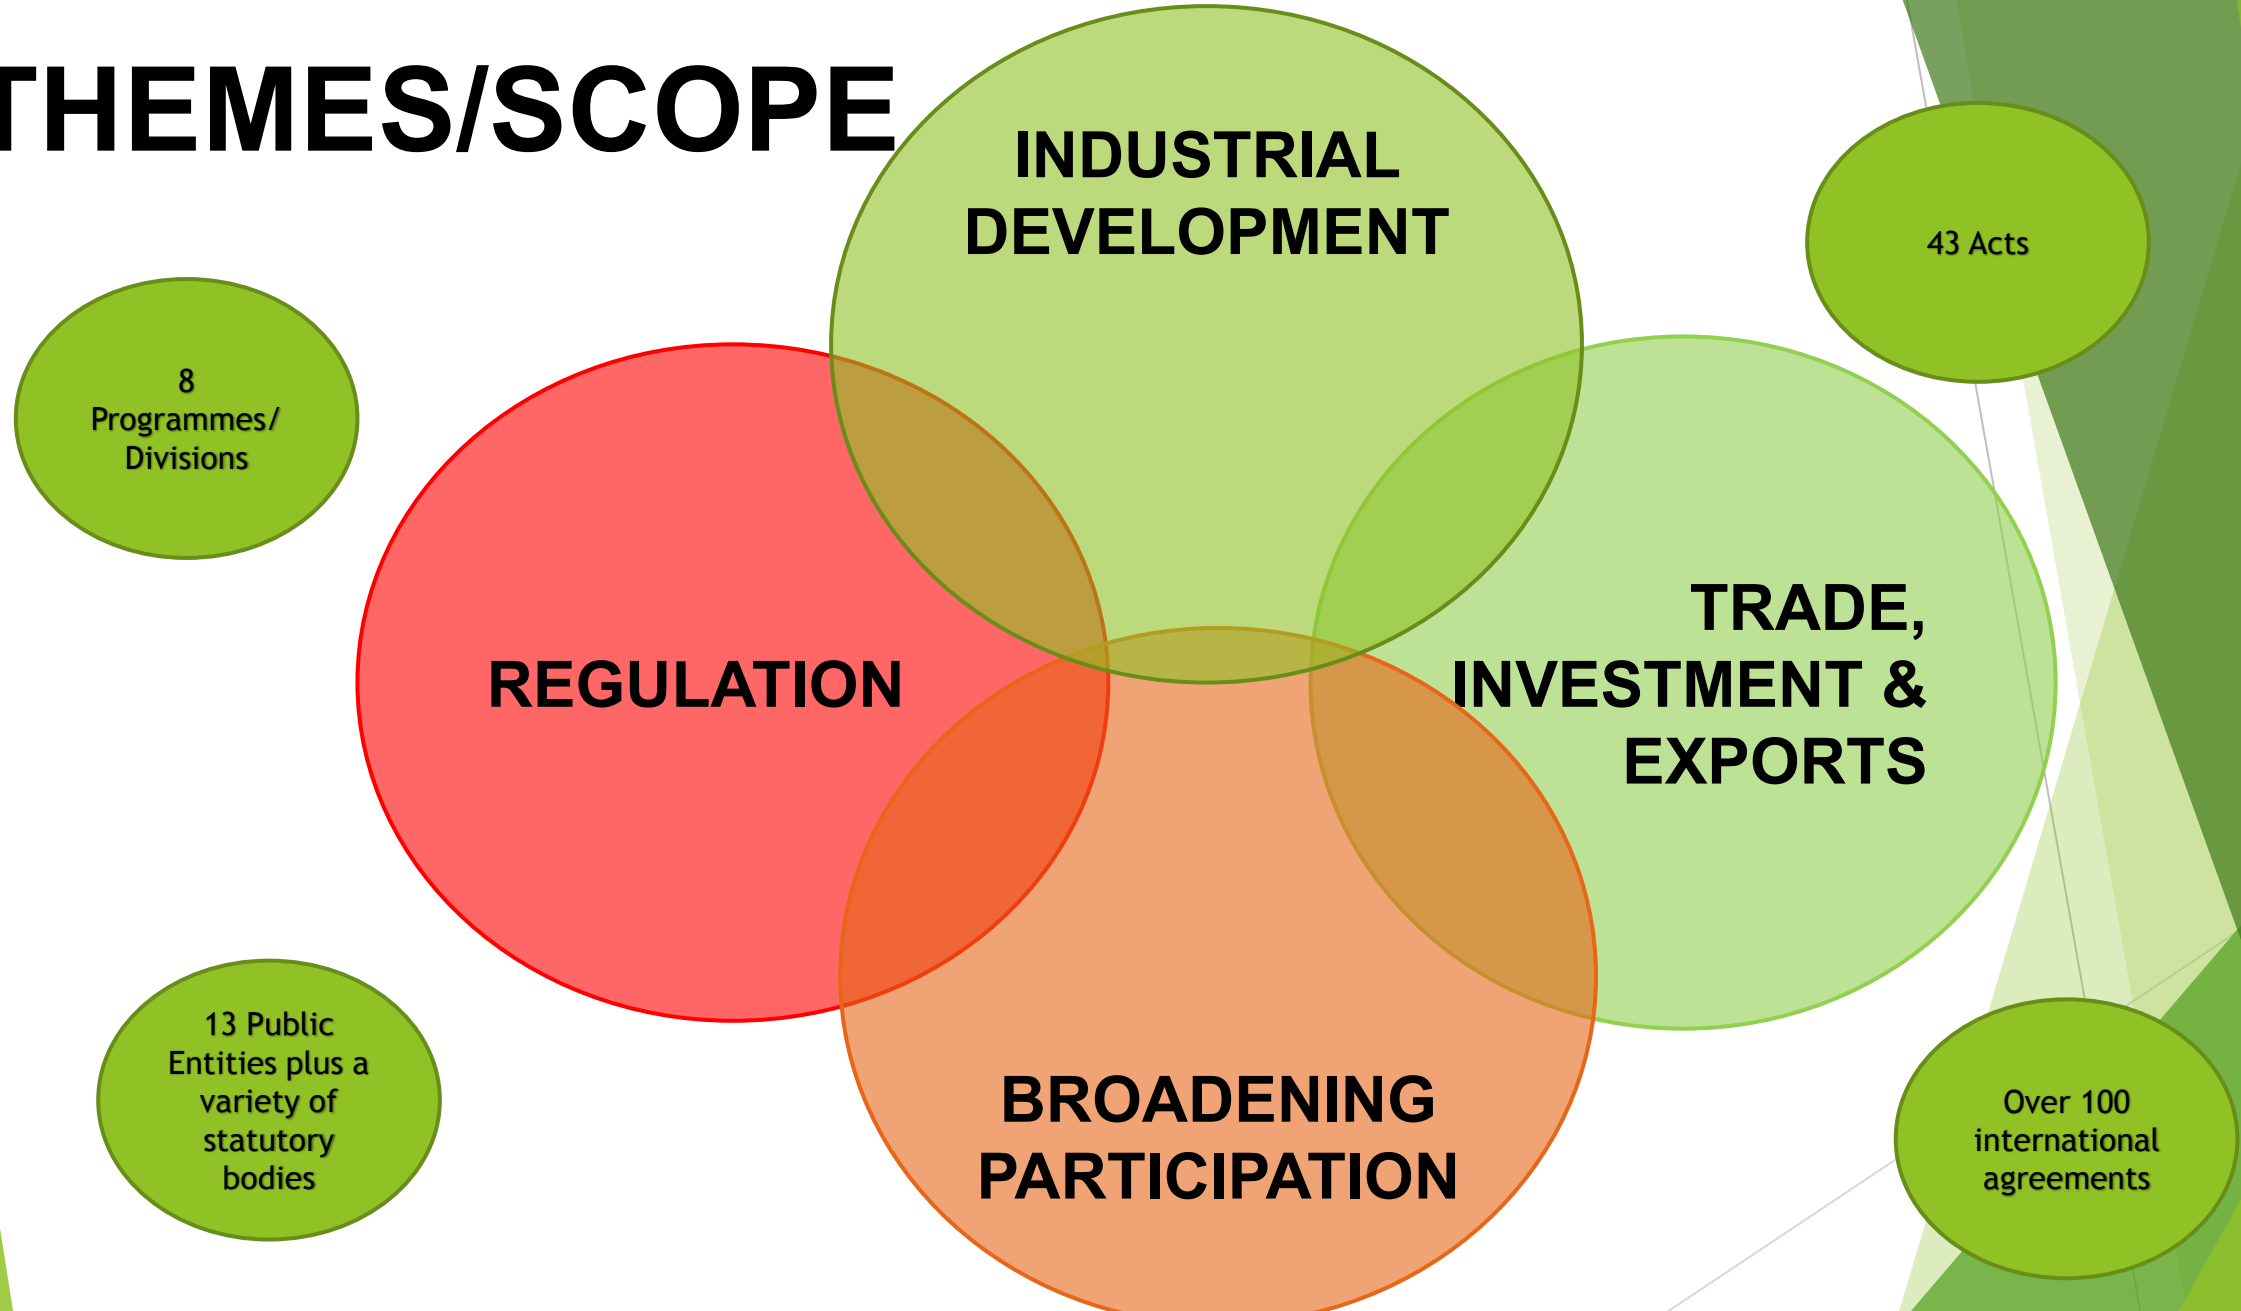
THEMES/SCOPE

INDUSTRIAL DEVELOPMENT

43 Acts

8 Programmes/ Divisions

REGULATION

TRADE, INVESTMENT & EXPORTS

13 Public Entities plus a variety of statutory bodies

BROADENING PARTICIPATION

Over 100 international agreements